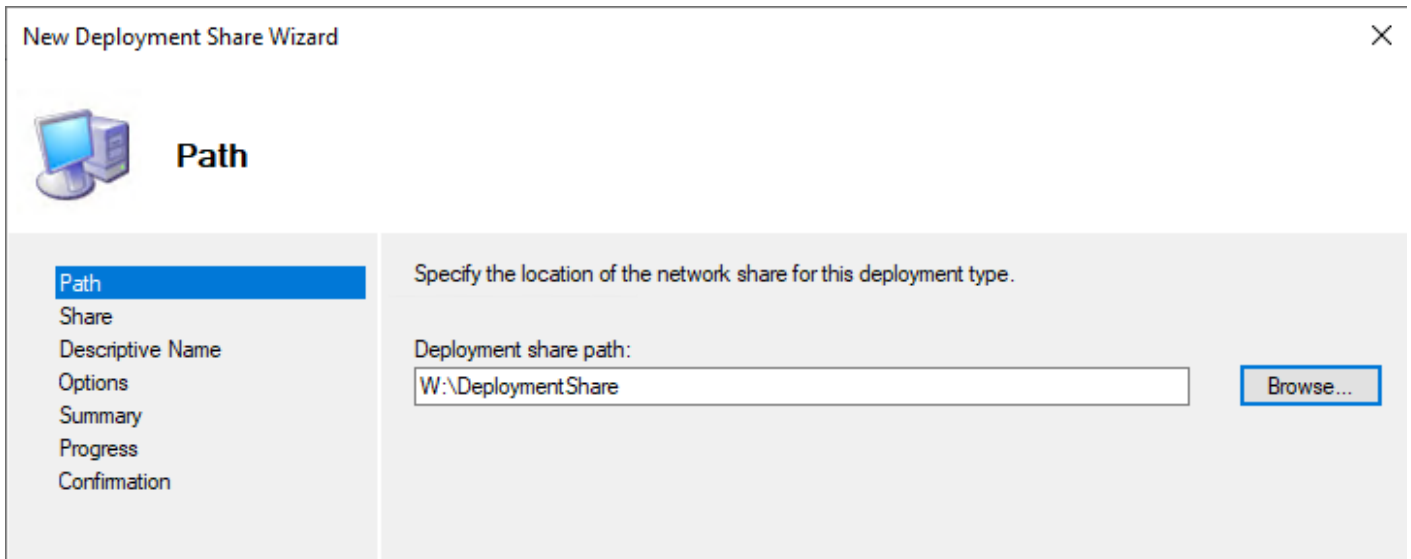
New Deployment Share Wizard

×

Path

Path
Share
Descriptive Name
Options
Summary
Progress
Confirmation

Specify the location of the network share for this deployment type.

Deployment share path:

W:\DeploymentShare

Browse...